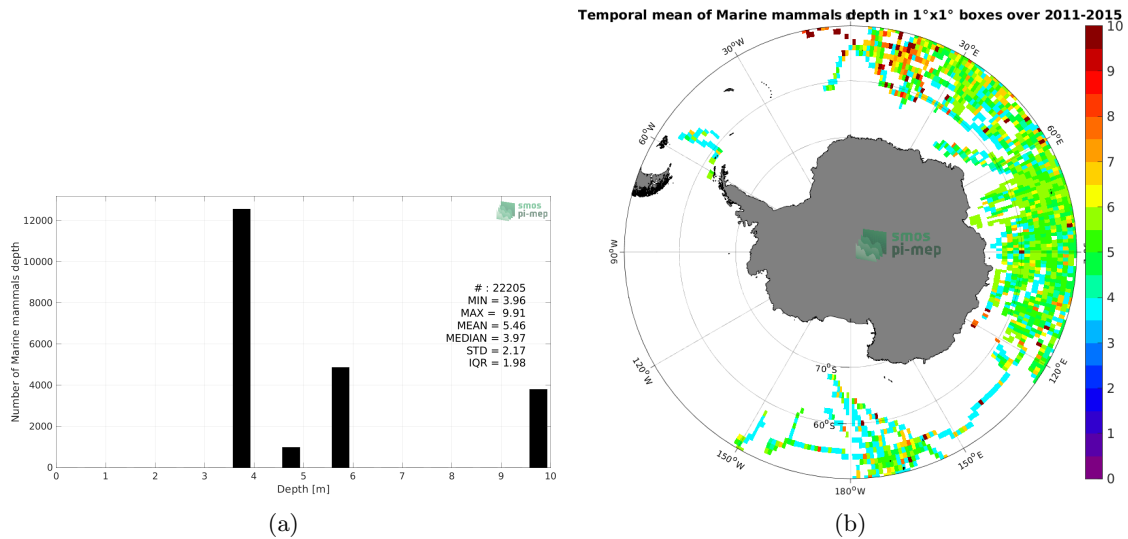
smos
pi-mep

12000
10000
8000
6000
4000
2000
0

Number of Marine mammals depth

# : 22205
MIN = 3.96
MAX = 9.91
MEAN = 5.46
MEDIAN = 3.97
STD = 2.17
IQR = 1.98

0 1 2 3 4 5 6 7 8 9 10
Depth [m]

(a)

Temporal mean of Marine mammals depth in 1°x1° boxes over 2011-2015

30°W
30°E
60°W
60°E
90°W
smos
pi-mep
120°W
120°E
70°S
60°S
150°W
150°E
180°W

10
9
8
7
6
5
4
3
2
1
0

(b)